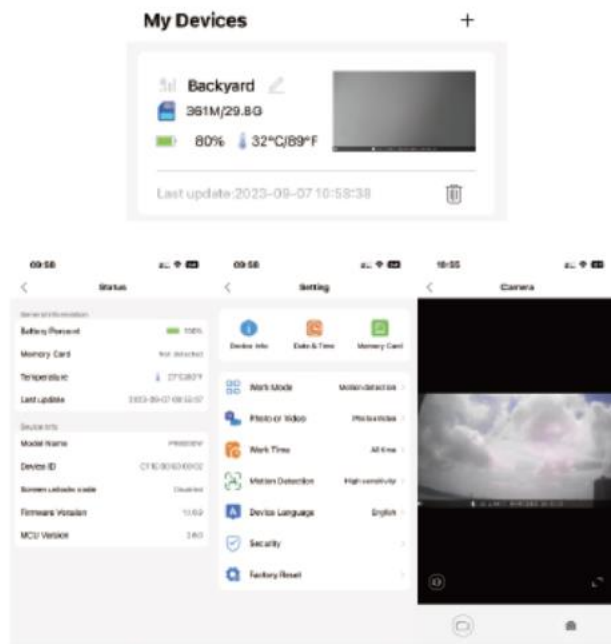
My Devices

+

Backyard

361M/29.8G

80% 32°C/89°F

Last update:2023-09-07 10:58:38

09:58

Status

General information

Battery Percent 100%

Memory Card Not detected

Temperature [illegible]

Last update 2023-09-07 09:52:57

Device Info

Model Name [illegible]

Device ID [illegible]

Screen unlock code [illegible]

Firmware Version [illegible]

MCU Version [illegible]

09:58

Setting

Device Info

Date & Time

Memory Card

Work Mode Motion detection

Photo or Video Photo+Video

Work Time All time

Motion Detection High sensitivity

Device Language English

Security

Factory Reset

10:55

Camera